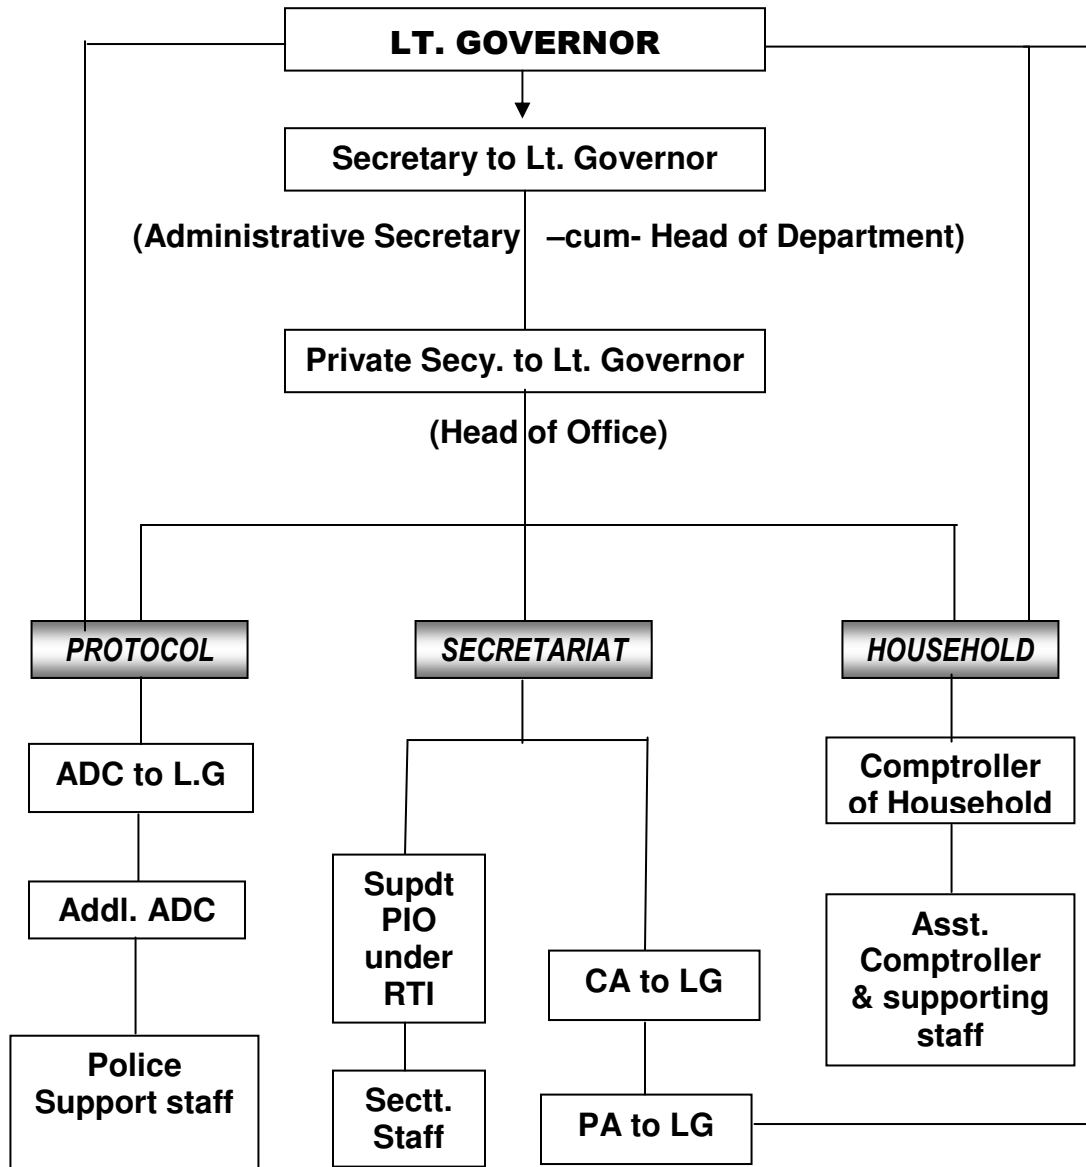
LT. GOVERNOR

Secretary to Lt. Governor

(Administrative Secretary –cum- Head of Department)

Private Secy. to Lt. Governor

(Head of Office)

PROTOCOL

SECRETARIAT

HOUSEHOLD

ADC to L.G

Addl. ADC

Police Support staff

Supdt PIO under RTI

Sectt. Staff

CA to LG

PA to LG

Comptroller of Household

Asst. Comptroller & supporting staff